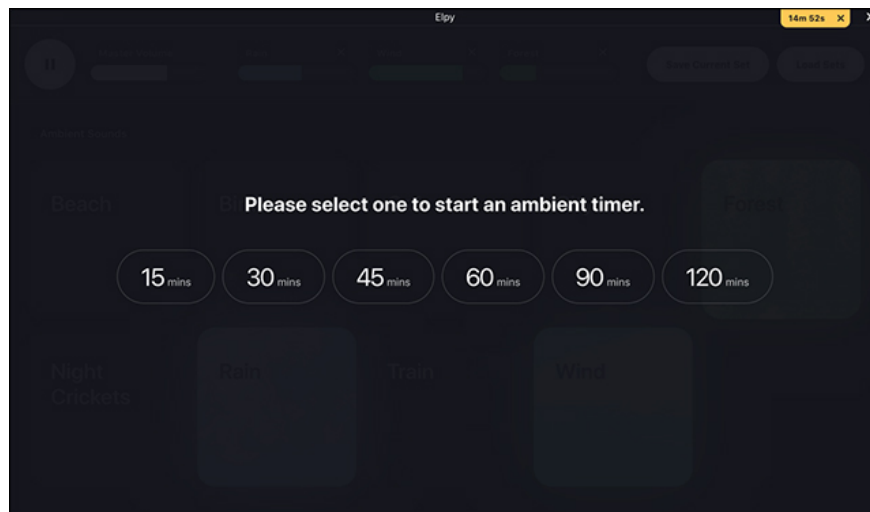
Elpy

14m 52s ✕

Save Current Set

Load Set

Ambient Sounds

Beach

Br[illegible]

Forest

Please select one to start an ambient timer.

15 mins

30 mins

45 mins

60 mins

90 mins

120 mins

Night Crickets

Rain

Train

Wind